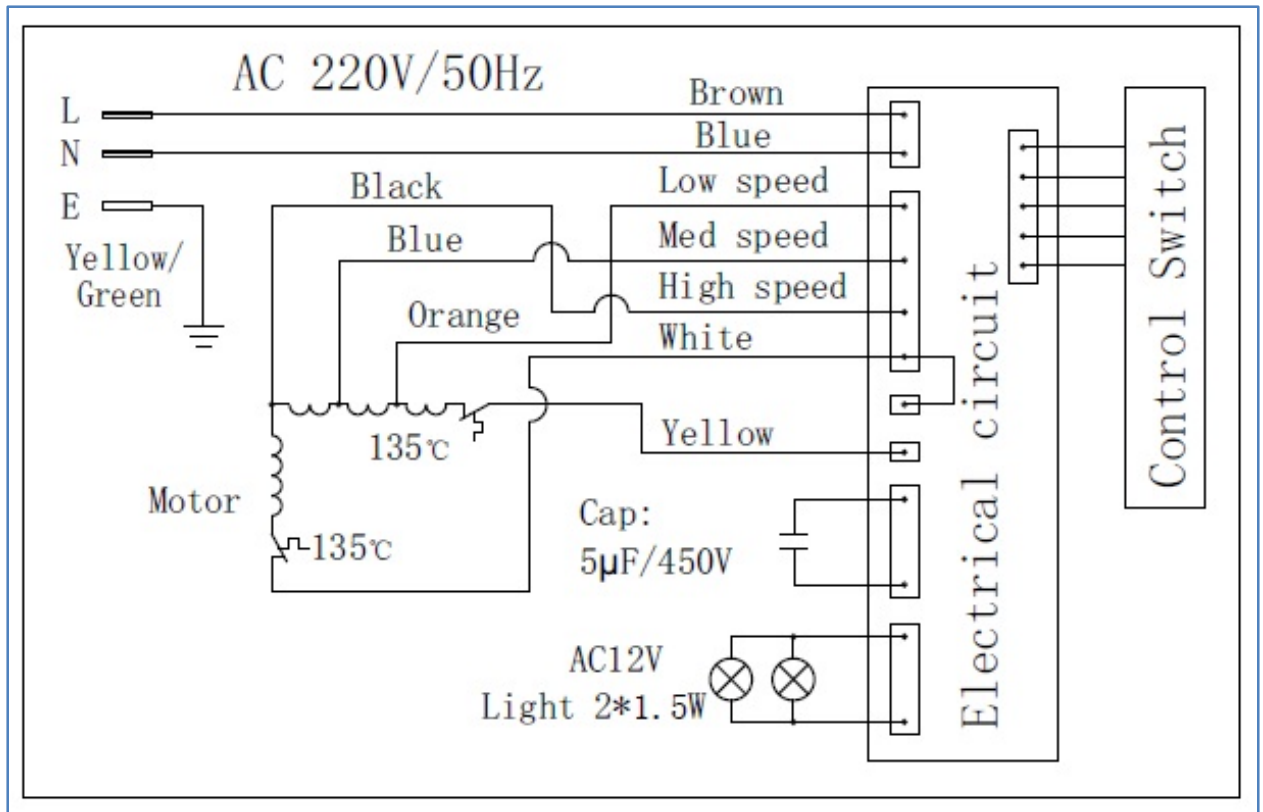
AC 220V/50Hz

L

N

E

Yellow/
Green

Brown

Blue

Black

Low speed

Blue

Med speed

High speed

Orange

White

135℃

Yellow

Motor

135℃

Cap:
5μF/450V

AC12V
Light 2*1.5W

Electrical circuit

Control Switch